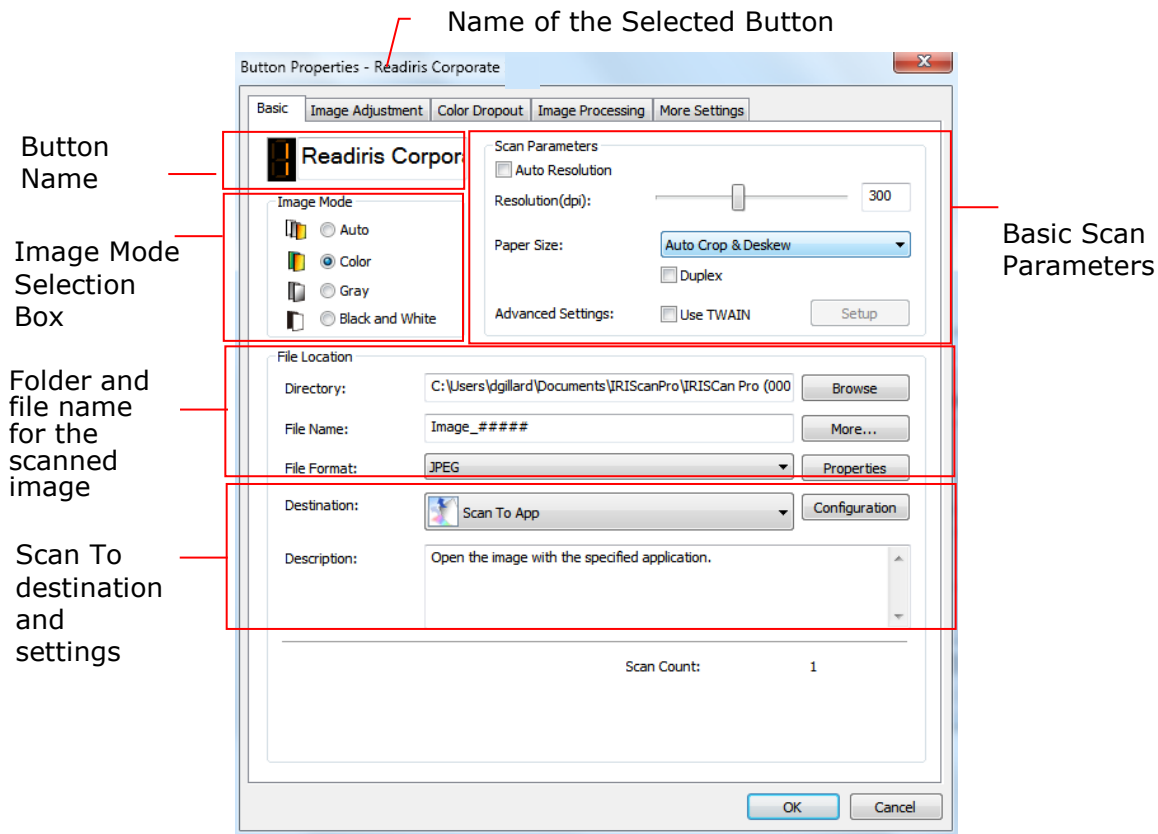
Name of the Selected Button

Button Properties - Readiris Corporate

Basic | Image Adjustment | Color Dropout | Image Processing | More Settings

Button Name

1 Readiris Corpora

Image Mode Selection Box

Image Mode
Auto
Color
Gray
Black and White

Scan Parameters
Auto Resolution
Resolution(dpi): 300
Paper Size: Auto Crop & Deskew
Duplex
Advanced Settings: Use TWAIN Setup

Basic Scan Parameters

Folder and file name for the scanned image

File Location
Directory: C:\Users\dgillard\Documents\IRIScanPro\IRIScan Pro (000 Browse
File Name: Image_##### More...
File Format: JPEG Properties

Scan To destination and settings

Destination: Scan To App Configuration
Description: Open the image with the specified application.

Scan Count: 1

OK Cancel